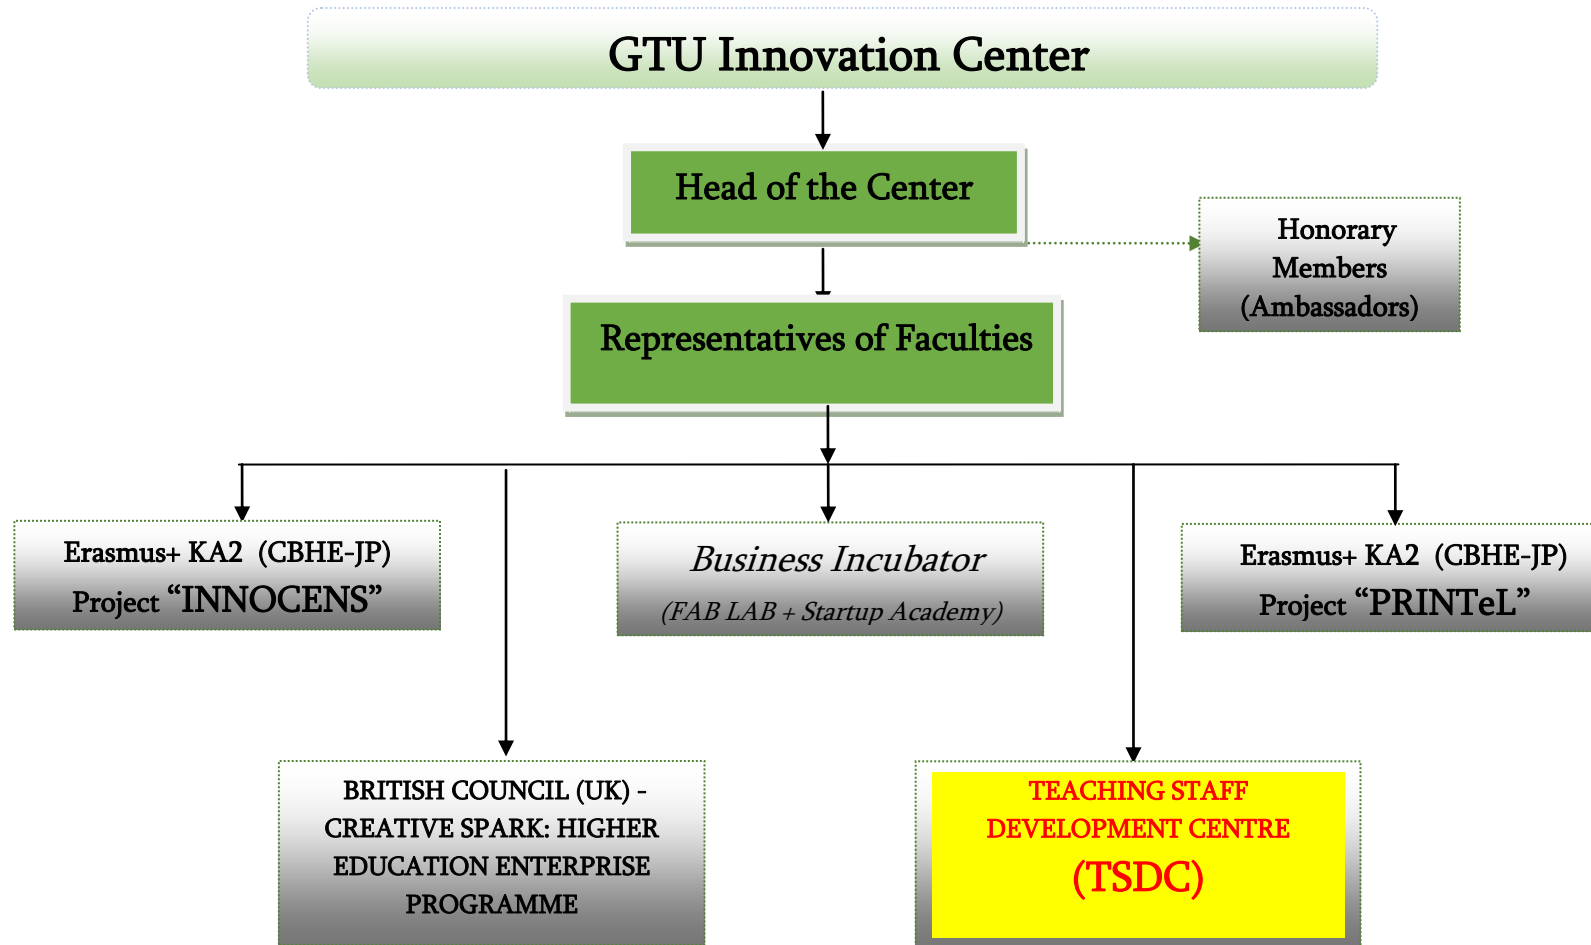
GTU Innovation Center

Head of the Center

Honorary Members (Ambassadors)

Representatives of Faculties

Erasmus+ KA2 (CBHE-JP) Project "INNOCENS"

Business Incubator

(FAB LAB + Startup Academy)

Erasmus+ KA2 (CBHE-JP) Project "PRINTeL"

BRITISH COUNCIL (UK) - CREATIVE SPARK: HIGHER EDUCATION ENTERPRISE PROGRAMME

TEACHING STAFF DEVELOPMENT CENTRE (TSDC)